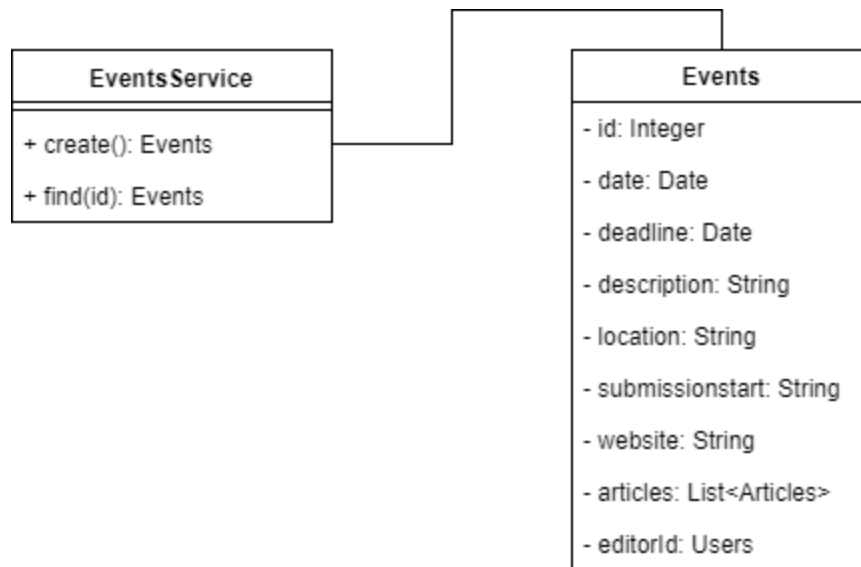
EventsService

+ create(): Events
+ find(id): Events

Events

- id: Integer
- date: Date
- deadline: Date
- description: String
- location: String
- submissionstart: String
- website: String
- articles: List<Articles>
- editorId: Users